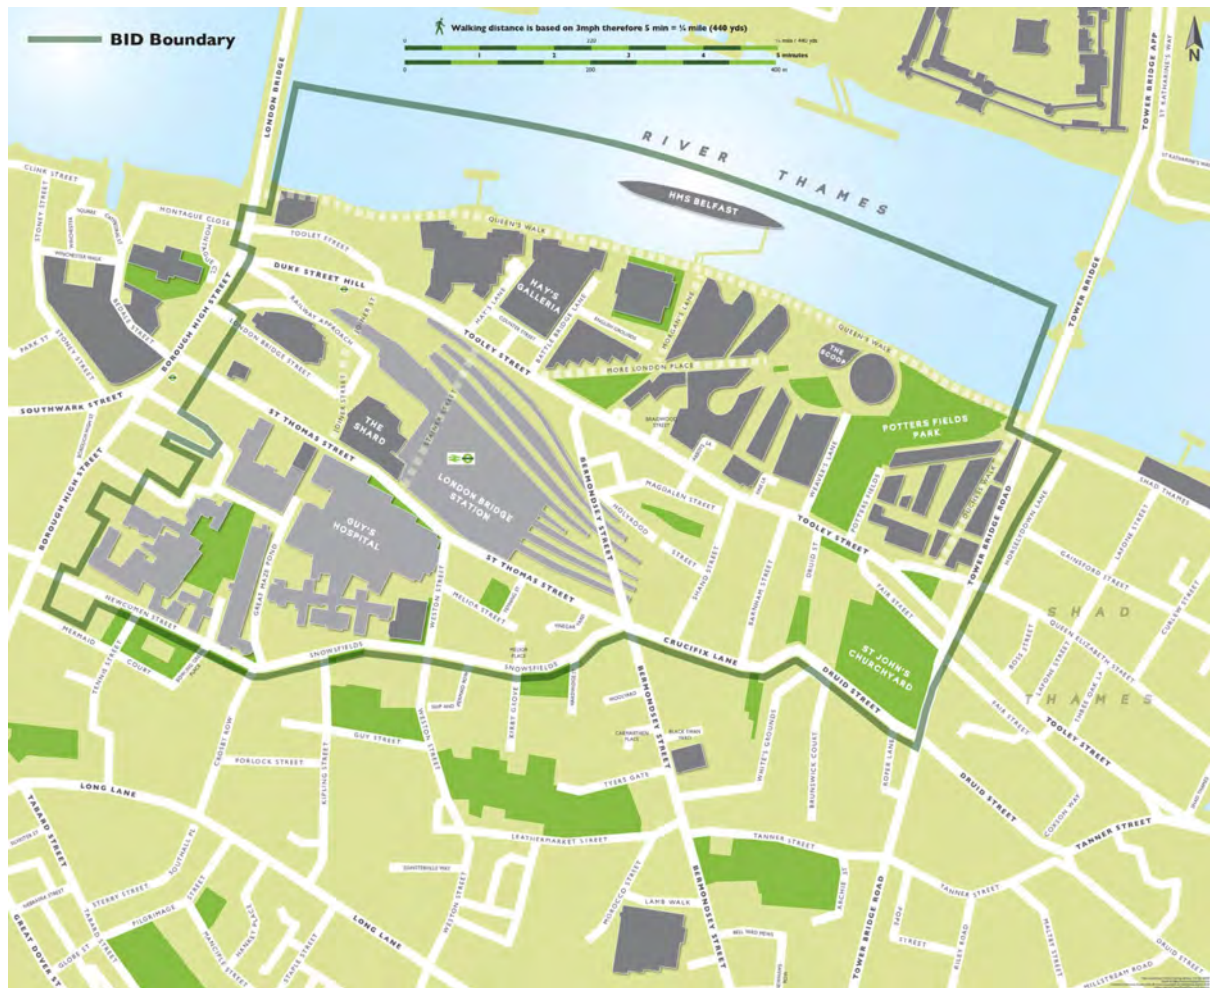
BID Boundary

Walking distance is based on 3mph therefore 5 min = ¼ mile (440 yds)

220

¼ mile / 440 yds

1 2 3 4

5 minutes

200

400 m

N

RIVER THAMES

HMS BELFAST

TOWER BRIDGE APP

ST KATHARINE'S WAY

LONDON BRIDGE

CLINK STREET

MONTAGUE CLOSE

TOOLEY STREET

QUEEN'S WALK

DUKE STREET HILL

HAY'S GALLERIA

BOROUGH HIGH STREET

STONEY STREET

PARK ST

SOUTHWARK STREET

RAILWAY APPROACH

LONDON BRIDGE STREET

JOINER STREET

TOOLEY STREET

MORE LONDON PLACE

THE SCOOP

QUEEN'S WALK

POTTERS FIELDS PARK

TOWER BRIDGE

SHAD THAMES

ST THOMAS STREET

THE SHARD

LONDON BRIDGE STATION

GUY'S HOSPITAL

MAGDALEN STREET

HOLYROOD STREET

BERMONDSEY STREET

TOOLEY STREET

TOWER BRIDGE ROAD

GAINSFORD STREET

SHAD THAMES

BOROUGH HIGH STREET

NEWCOMEN STREET

GREAT MAZE POND

ST THOMAS STREET

WESTON STREET

CRUCIFIX LANE

ST JOHN'S CHURCHYARD

DRUID STREET

MERMAID COURT

TENNIS STREET

SNOWSFIELDS

SNOWSFIELDS

GUY STREET

KIRBY GROVE

WHITE'S GROUNDS

BRUNSWICK COURT

ROPER LANE

TOOLEY STREET

DRUID STREET

CROSBY ROW

PORLOCK STREET

KIPLING STREET

WESTON STREET

TYERS GATE

LONG LANE

TABARD STREET

LEATHERMARKET STREET

TANNER STREET

TANNER STREET

LAMB WALK

BERMONDSEY STREET

TOWER BRIDGE ROAD

LONG LANE

PILGRIMAGE STREET

GREAT DOVER ST

WESTON STREET

MOROCCO STREET

RILEY ROAD

MILLSTREAM ROAD